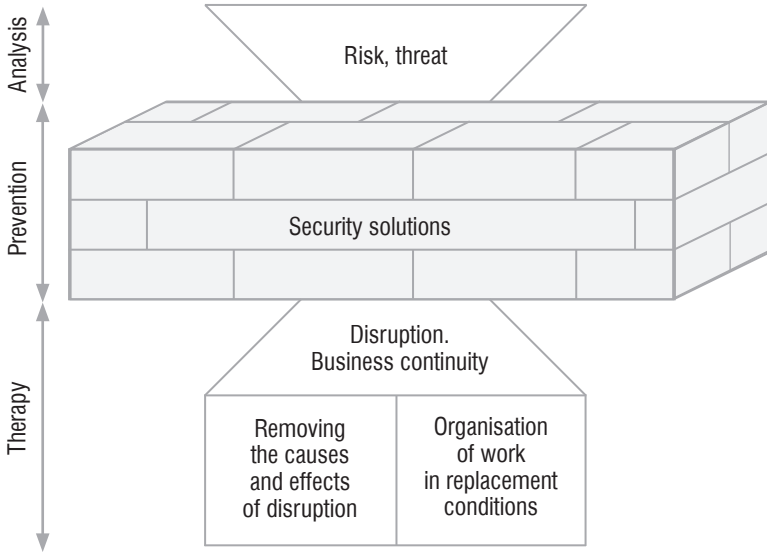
Analysis

Prevention

Therapy

Risk, threat

Security solutions

Disruption.
Business continuity

| Removing the causes and effects of disruption | Organisation of work in replacement conditions |
|---|---|